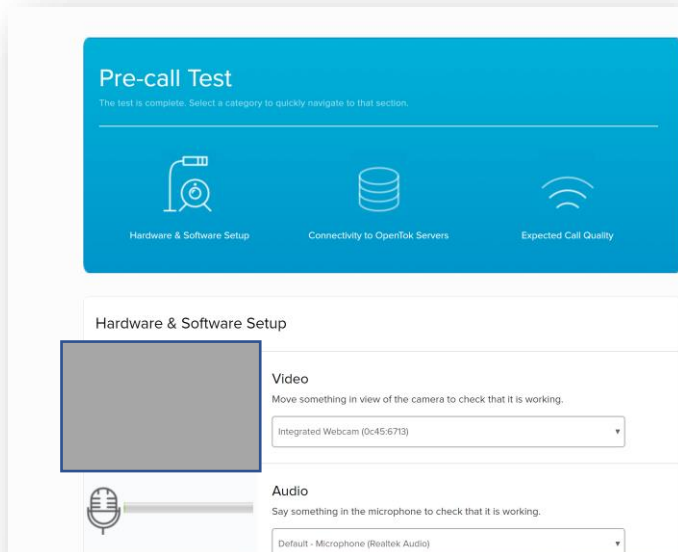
Pre-call Test

The test is complete. Select a category to quickly navigate to that section.

Hardware & Software Setup

Connectivity to OpenTok Servers

Expected Call Quality

Hardware & Software Setup

Video

Move something in view of the camera to check that it is working.

Integrated Webcam (0c45:6713)

Audio

Say something in the microphone to check that it is working.

Default - Microphone (Realtek Audio)